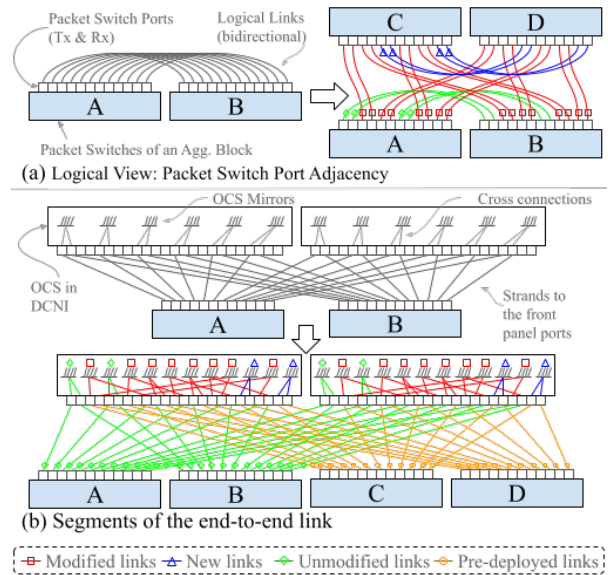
Packet Switch Ports (Tx & Rx)

Logical Links (bidirectional)

A

B

Packet Switches of an Agg. Block

C

D

A

B

(a) Logical View: Packet Switch Port Adjacency

OCS Mirrors

Cross connections

OCS in DCNI

A

B

Strands to the front panel ports

A

B

C

D

(b) Segments of the end-to-end link

Modified links

New links

Unmodified links

Pre-deployed links